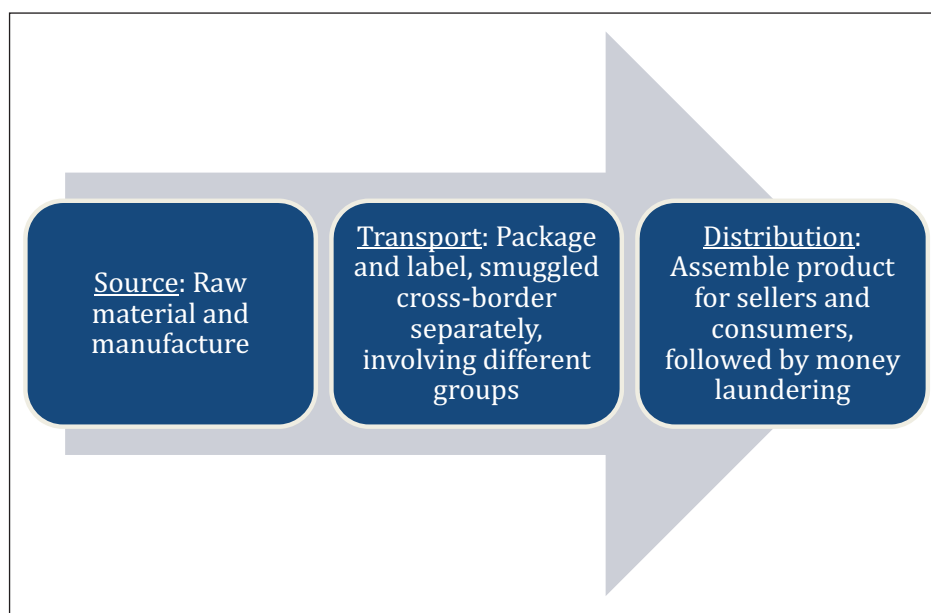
Source: Raw material and manufacture

Transport: Package and label, smuggled cross-border separately, involving different groups

Distribution: Assemble product for sellers and consumers, followed by money laundering